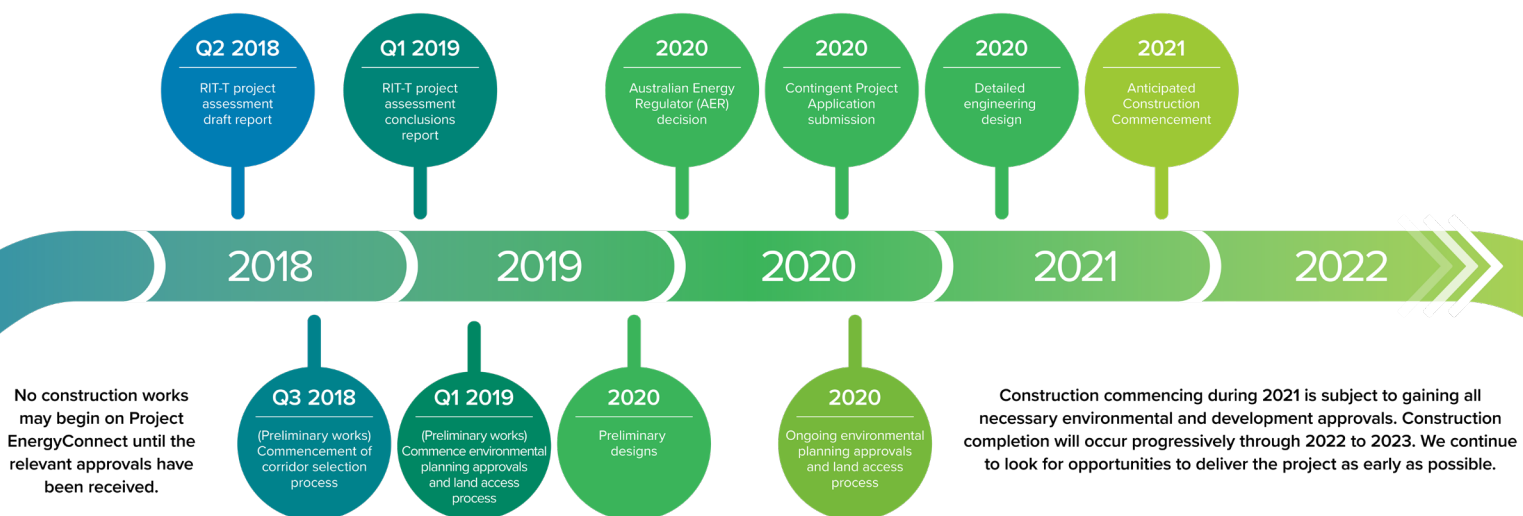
Q2 2018
RIT-T project assessment draft report

Q1 2019
RIT-T project assessment conclusions report

2020
Australian Energy Regulator (AER) decision

2020
Contingent Project Application submission

2020
Detailed engineering design

2021
Anticipated Construction Commencement

2018

2019

2020

2021

2022

No construction works may begin on Project EnergyConnect until the relevant approvals have been received.

Q3 2018
(Preliminary works) Commencement of corridor selection process

Q1 2019
(Preliminary works) Commence environmental planning approvals and land access process

2020
Preliminary designs

2020
Ongoing environmental planning approvals and land access process

Construction commencing during 2021 is subject to gaining all necessary environmental and development approvals. Construction completion will occur progressively through 2022 to 2023. We continue to look for opportunities to deliver the project as early as possible.